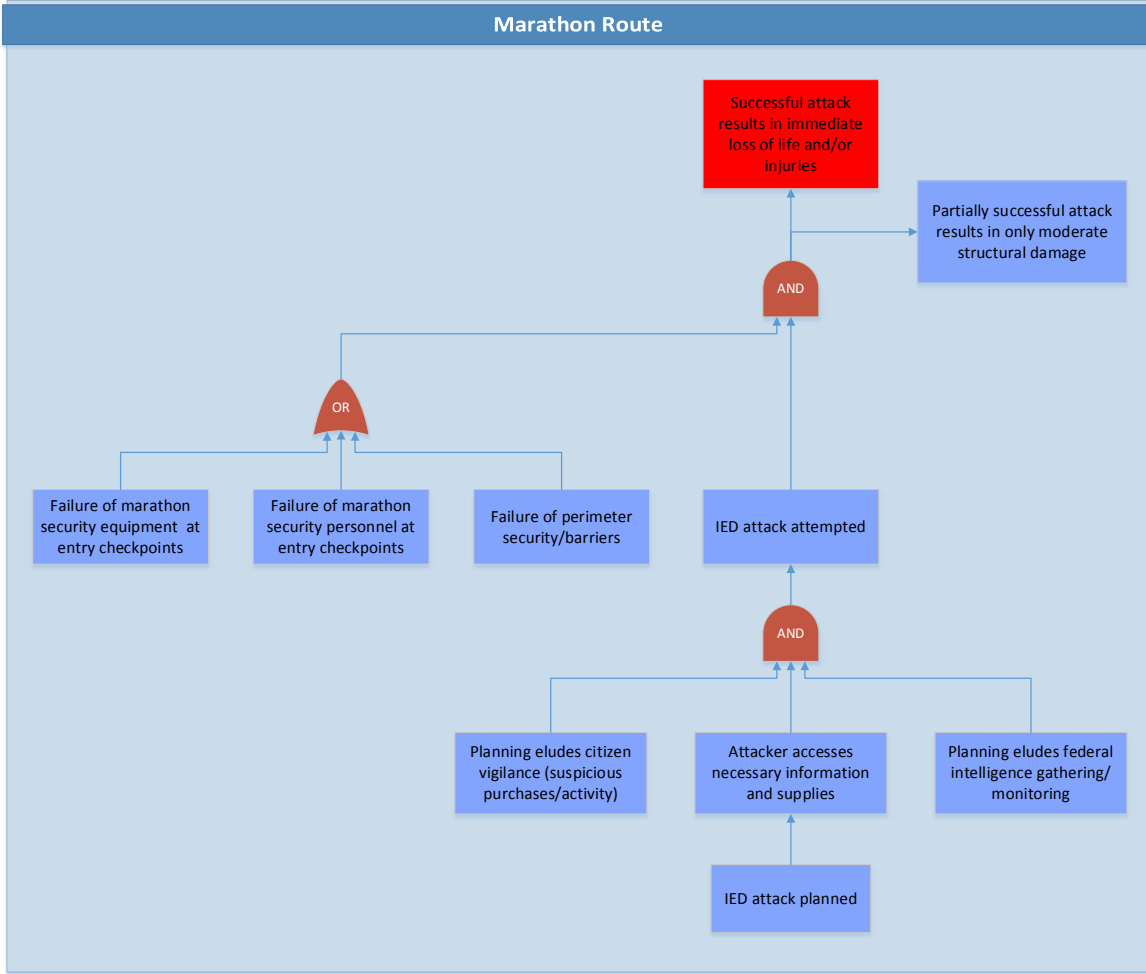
Marathon Route

Successful attack results in immediate loss of life and/or injuries

Partially successful attack results in only moderate structural damage

AND

OR

Failure of marathon security equipment at entry checkpoints

Failure of marathon security personnel at entry checkpoints

Failure of perimeter security/barriers

IED attack attempted

AND

Planning eludes citizen vigilance (suspicious purchases/activity)

Attacker accesses necessary information and supplies

Planning eludes federal intelligence gathering/ monitoring

IED attack planned